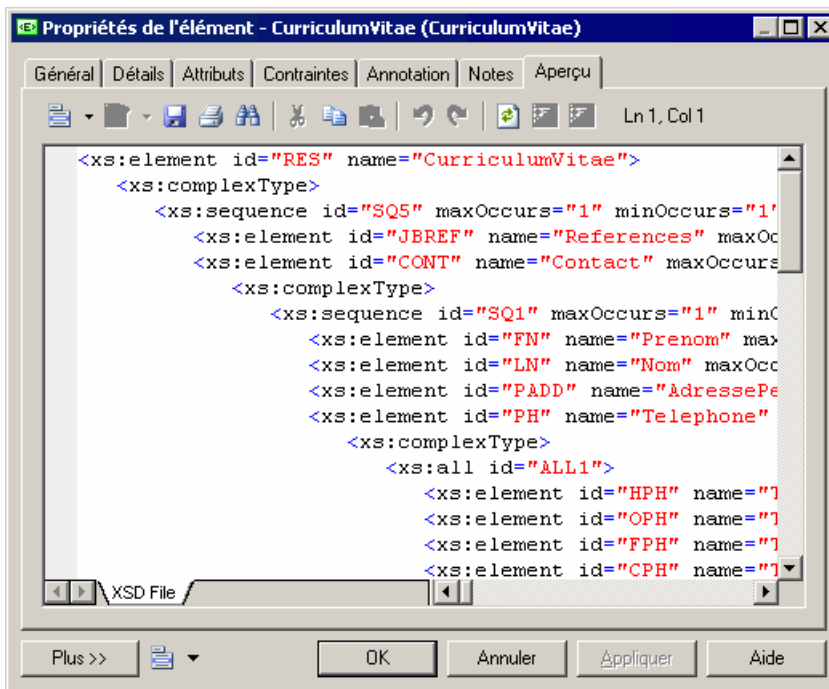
Propriétés de l'élément - CurriculumVitae (CurriculumVitae)

Général | Détails | Attributs | Contraintes | Annotation | Notes | Aperçu

Ln 1, Col 1

<xs:element id="RES" name="CurriculumVitae">
<xs:complexType>
<xs:sequence id="SQ5" maxOccurs="1" minOccurs="1'
<xs:element id="JBREF" name="References" maxOc
<xs:element id="CONT" name="Contact" maxOccurs
<xs:complexType>
<xs:sequence id="SQ1" maxOccurs="1" minO
<xs:element id="FN" name="Prenom" max
<xs:element id="LN" name="Nom" maxOcc
<xs:element id="PADD" name="AdressePe
<xs:element id="PH" name="Telephone"
<xs:complexType>
<xs:all id="ALL1">
<xs:element id="HPH" name="T
<xs:element id="OPH" name="T
<xs:element id="FPH" name="T
<xs:element id="CPH" name="T

XSD File

Plus >> | OK | Annuler | Appliquer | Aide